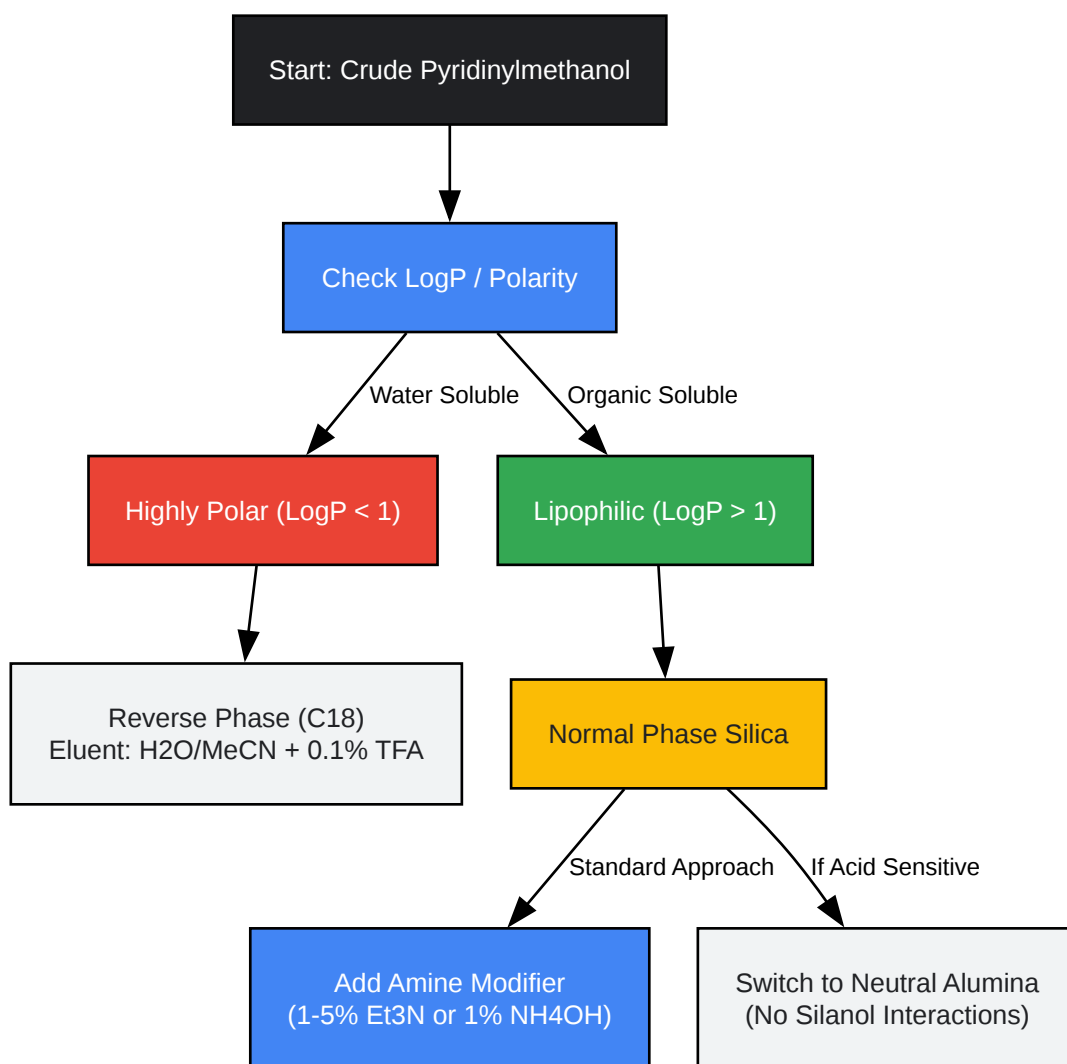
Start: Crude Pyridinylmethanol

Check LogP / Polarity

Water Soluble

Organic Soluble

Highly Polar (LogP < 1)

Lipophilic (LogP > 1)

Reverse Phase (C18)
Eluent: H2O/MeCN + 0.1% TFA

Normal Phase Silica

Standard Approach

If Acid Sensitive

Add Amine Modifier
(1-5% Et3N or 1% NH4OH)

Switch to Neutral Alumina
(No Silanol Interactions)